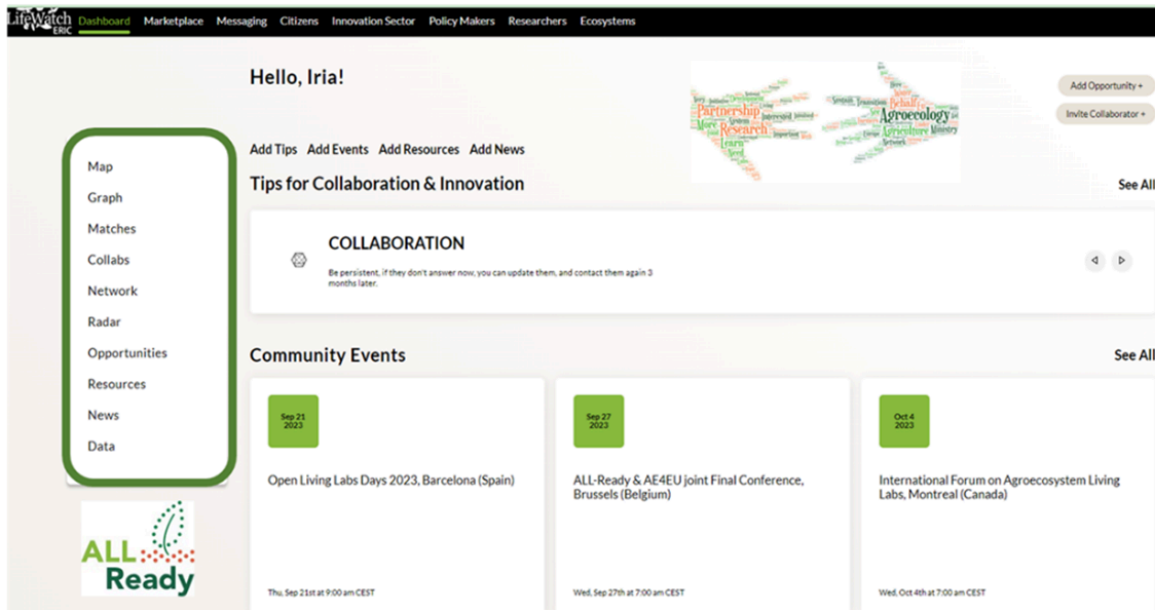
LifeWatch ERIC Dashboard Marketplace Messaging Citizens Innovation Sector Policy Makers Researchers Ecosystems

Hello, Iria!

Add Opportunity +

Invite Collaborator +

Partnership Research Agroecology Agriculture Ministry Learn Network

Map
Graph
Matches
Collabs
Network
Radar
Opportunities
Resources
News
Data

Add Tips Add Events Add Resources Add News

Tips for Collaboration & Innovation

See All

COLLABORATION

Be persistent, if they don't answer now, you can update them, and contact them again 3 months later.

Community Events

See All

Sep 21 2023

Open Living Labs Days 2023, Barcelona (Spain)

Thu, Sep 21st at 9:00 am CEST

Sep 27 2023

ALL-Ready & AE4EU joint Final Conference, Brussels (Belgium)

Wed, Sep 27th at 7:00 am CEST

Oct 4 2023

International Forum on Agroecosystem Living Labs, Montreal (Canada)

Wed, Oct 4th at 7:00 am CEST

ALL Ready